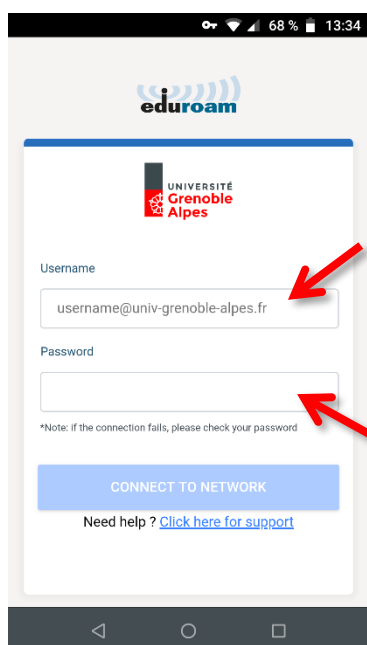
68 % 13:34

eduroam

UNIVERSITÉ
Grenoble
Alpes

Username

username@univ-grenoble-alpes.fr

Password

*Note: if the connection fails, please check your password

CONNECT TO NETWORK

Need help ? Click here for support